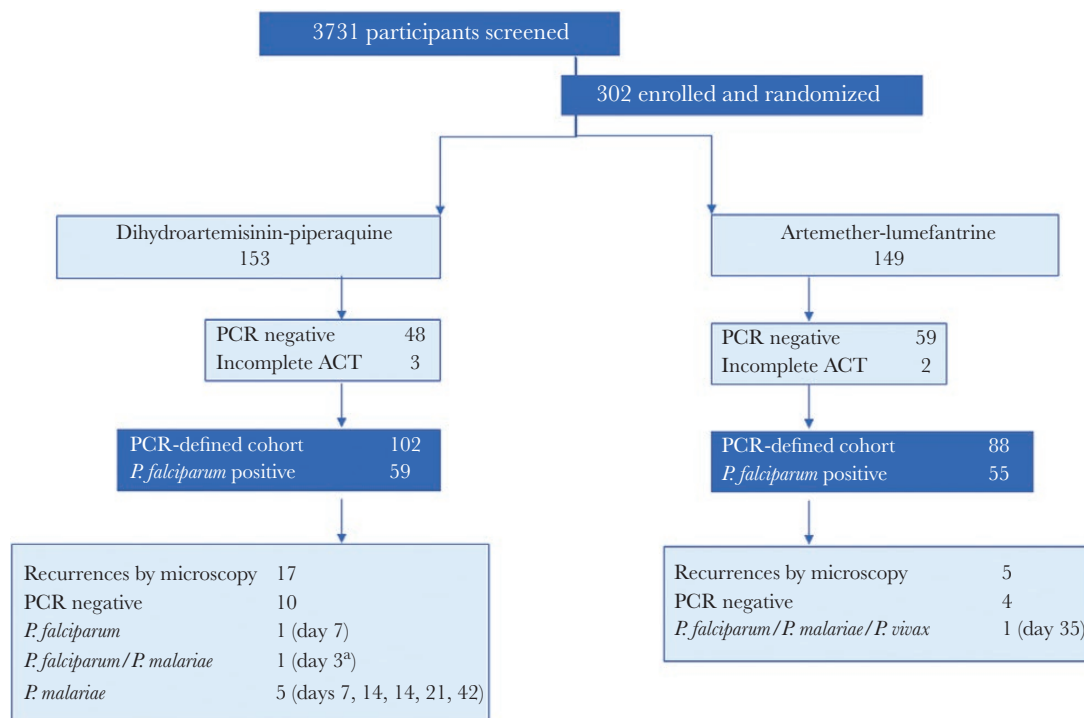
3731 participants screened

302 enrolled and randomized

Dihydroartemisinin-piperaquine
153

Artemether-lumefantrine
149

PCR negative 48
Incomplete ACT 3

PCR negative 59
Incomplete ACT 2

PCR-defined cohort 102
*P. falciparum* positive 59

PCR-defined cohort 88
*P. falciparum* positive 55

Recurrences by microscopy 17
PCR negative 10
*P. falciparum* 1 (day 7)
*P. falciparum*/*P. malariae* 1 (day 3$^{a}$)
*P. malariae* 5 (days 7, 14, 14, 21, 42)

Recurrences by microscopy 5
PCR negative 4
*P. falciparum*/*P. malariae*/*P. vivax* 1 (day 35)